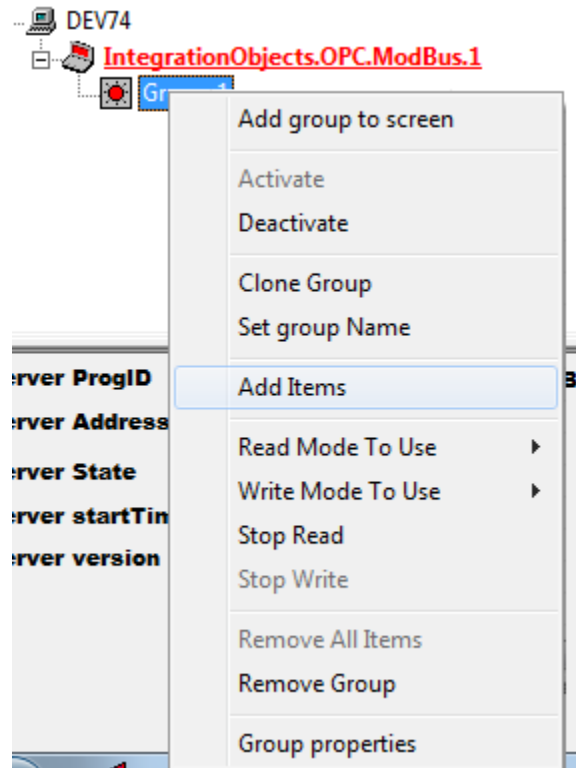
DEV74
IntegrationObjects.OPC.ModBus.1
Gr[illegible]1

Add group to screen

Activate
Deactivate

Clone Group
Set group Name

Add Items

Read Mode To Use
Write Mode To Use
Stop Read
Stop Write

Remove All Items
Remove Group

Group properties

erver ProgID
erver Address
erver State
erver startTim
erver version